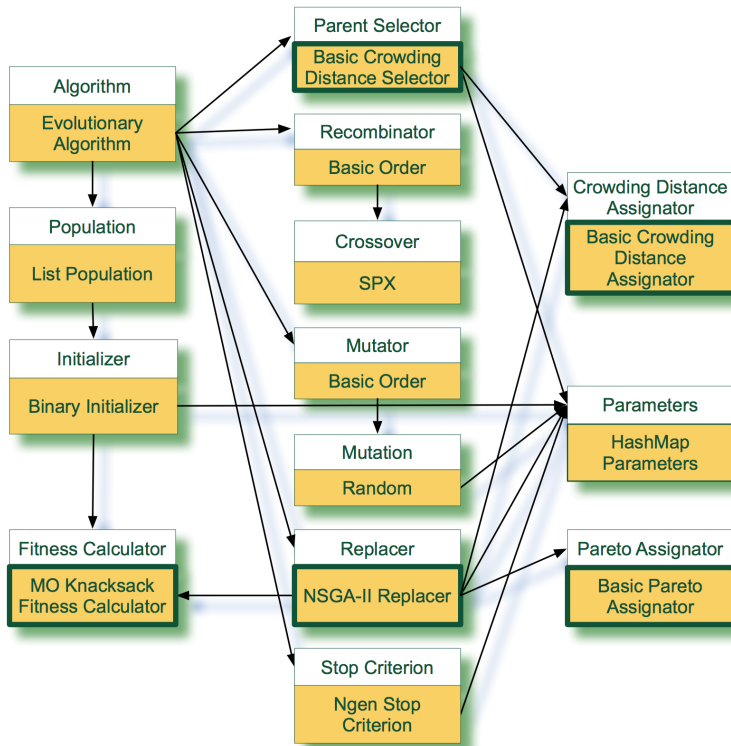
Parent Selector
Basic Crowding Distance Selector

Algorithm
Evolutionary Algorithm

Recombinator
Basic Order

Crossover
SPX

Population
List Population

Crowding Distance Assignator
Basic Crowding Distance Assignator

Initializer
Binary Initializer

Mutator
Basic Order

Parameters
HashMap Parameters

Mutation
Random

Fitness Calculator
MO Knacksack Fitness Calculator

Replacer
NSGA-II Replacer

Pareto Assignator
Basic Pareto Assignator

Stop Criterion
Ngen Stop Criterion